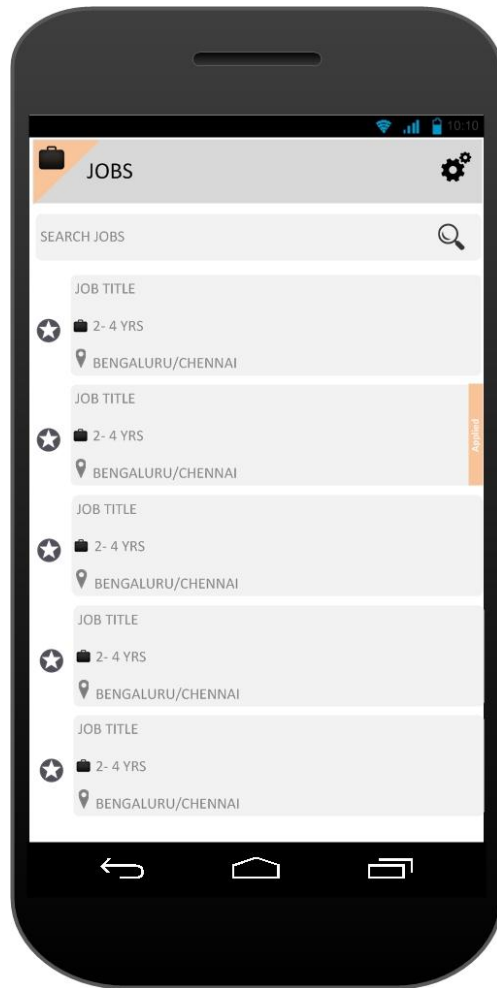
10:10

JOBS

SEARCH JOBS

JOB TITLE
2- 4 YRS
BENGALURU/CHENNAI

JOB TITLE
2- 4 YRS
BENGALURU/CHENNAI
Applied

JOB TITLE
2- 4 YRS
BENGALURU/CHENNAI

JOB TITLE
2- 4 YRS
BENGALURU/CHENNAI

JOB TITLE
2- 4 YRS
BENGALURU/CHENNAI